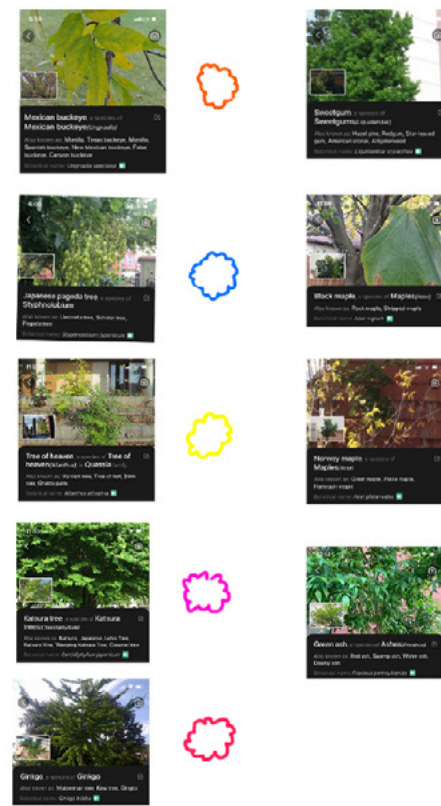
Mexican buckeye, a species of Mexican buckeye (Ungnadia)

Also known as: Monilla, Texas buckeye, Monillo, Spanish buckeye, New Mexican buckeye, False buckeye, Canyon buckeye

Botanical name: Ungnadia speciosa

Sweetgum, a species of Sweetgums (Liquidambar)

Also known as: Hazel pine, Redgum, Star-leaved gum, American storax, Alligatorwood

Botanical name: Liquidambar styraciflua

Japanese pagoda tree, a species of Styphnolobium

Also known as: Umbrella tree, Scholar tree, Pagoda tree

Botanical name: Styphnolobium japonicum

Black maple, a species of Maples (Acer)

Also known as: Rock maple, Striped maple

Botanical name: Acer nigrum

Tree of heaven, a species of Tree of heaven (Ailanthus) in Quassia family

Also known as: Varnish tree, Tree of hell, Stink tree, Ghetto palm

Botanical name: Ailanthus altissima

Norway maple, a species of Maples (Acer)

Also known as: Great maple, Plane maple, Harlequin maple

Botanical name: Acer platanoides

Katsura tree, a species of Katsura trees (Cercidiphyllum)

Also known as: Katsura, Japanese Katsura Tree, Katsura Nine, Weeping Katsura Tree, Caramel tree

Botanical name: Cercidiphyllum japonicum

Green ash, a species of Ashes (Fraxinus)

Also known as: Red ash, Swamp ash, Water ash, Downy ash

Botanical name: Fraxinus pennsylvanica

Ginkgo, a species of Ginkgo

Also known as: Maidenhair tree, Kew tree, Gingko

Botanical name: Ginkgo biloba